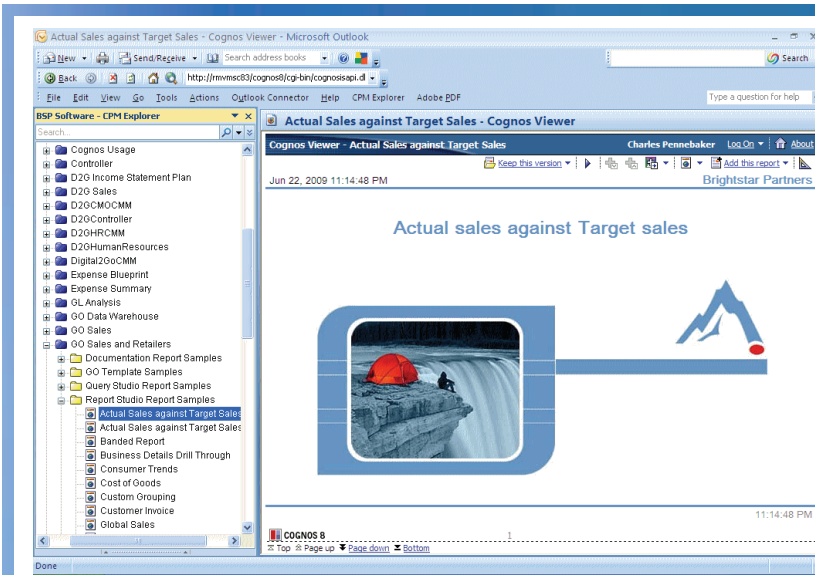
Actual Sales against Target Sales - Cognos Viewer - Microsoft Outlook

New | Send/Receive | Search address books | Search

Back | http://rmvmsc83/cognos8/cgi-bin/cognosisapi.dl

File Edit View Go Tools Actions Outlook Connector Help CPM Explorer Adobe PDF

Type a question for help

BSP Software - CPM Explorer

Search...

Cognos Usage
Controller
D2G Income Statement Plan
D2G Sales
D2GCMOCMM
D2GController
D2GHRCMM
D2GHumanResources
Digital2GoCMM
Expense Blueprint
Expense Summary
GL Analysis
GO Data Warehouse
GO Sales
GO Sales and Retailers
Documentation Report Samples
GO Template Samples
Query Studio Report Samples
Report Studio Report Samples
Actual Sales against Target Sales
Actual Sales against Target Sales
Banded Report
Business Details Drill Through
Consumer Trends
Cost of Goods
Custom Grouping
Customer Invoice
Global Sales

Actual Sales against Target Sales - Cognos Viewer

Cognos Viewer - Actual Sales against Target Sales

Charles Pennebaker Log On About

Keep this version | Add this report

Jun 22, 2009 11:14:48 PM

Brightstar Partners

Actual sales against Target sales

11:14:48 PM

COGNOS 8

1

Top Page up Page down Bottom

Done